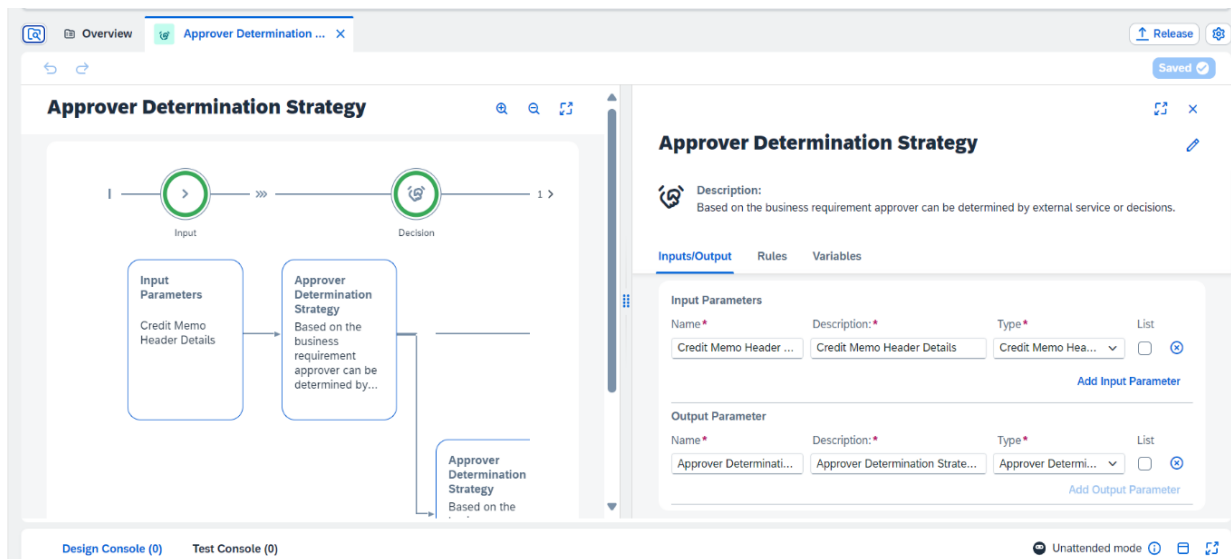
Overview Approver Determination ... ×

Release

Saved

Approver Determination Strategy

Input

Decision

1 >

Input Parameters

Credit Memo Header Details

Approver Determination Strategy

Based on the business requirement approver can be determined by...

Approver Determination Strategy

Based on the

Approver Determination Strategy

Description:

Based on the business requirement approver can be determined by external service or decisions.

Inputs/Output Rules Variables

Input Parameters

| Name* | Description:* | Type* | List |
|---|---|---|---|
| Credit Memo Header ... | Credit Memo Header Details | Credit Memo Hea... | |

Add Input Parameter

Output Parameter

| Name* | Description:* | Type* | List |
|---|---|---|---|
| Approver Determinati... | Approver Determination Strate... | Approver Determi... | |

Add Output Parameter

Design Console (0) Test Console (0)

Unattended mode